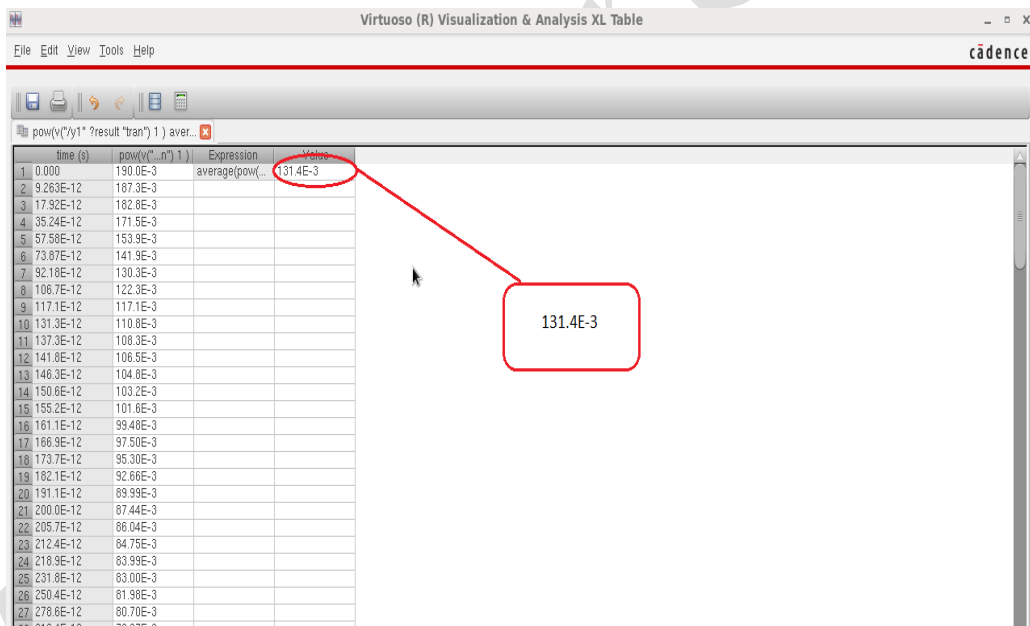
Virtuoso (R) Visualization & Analysis XL Table

File Edit View Tools Help

cādence

pow(v("/y1" ?result "tran") 1 ) aver...

| | time (s) | pow(v("...n") 1 ) | Expression | Value |
|---|---|---|---|---|
| 1 | 0.000 | 190.0E-3 | average(pow(... | 131.4E-3 |
| 2 | 9.263E-12 | 187.3E-3 | | |
| 3 | 17.92E-12 | 182.8E-3 | | |
| 4 | 35.24E-12 | 171.5E-3 | | |
| 5 | 57.58E-12 | 153.9E-3 | | |
| 6 | 73.87E-12 | 141.9E-3 | | |
| 7 | 92.18E-12 | 130.3E-3 | | |
| 8 | 106.7E-12 | 122.3E-3 | | |
| 9 | 117.1E-12 | 117.1E-3 | | |
| 10 | 131.3E-12 | 110.8E-3 | | |
| 11 | 137.3E-12 | 108.3E-3 | | |
| 12 | 141.8E-12 | 106.5E-3 | | |
| 13 | 146.3E-12 | 104.8E-3 | | |
| 14 | 150.8E-12 | 103.2E-3 | | |
| 15 | 155.2E-12 | 101.6E-3 | | |
| 16 | 161.1E-12 | 99.48E-3 | | |
| 17 | 166.9E-12 | 97.50E-3 | | |
| 18 | 173.7E-12 | 95.30E-3 | | |
| 19 | 182.1E-12 | 92.66E-3 | | |
| 20 | 191.1E-12 | 89.99E-3 | | |
| 21 | 200.0E-12 | 87.44E-3 | | |
| 22 | 205.7E-12 | 86.04E-3 | | |
| 23 | 212.4E-12 | 84.75E-3 | | |
| 24 | 218.9E-12 | 83.99E-3 | | |
| 25 | 231.8E-12 | 83.00E-3 | | |
| 26 | 250.4E-12 | 81.98E-3 | | |
| 27 | 278.6E-12 | 80.70E-3 | | |

131.4E-3